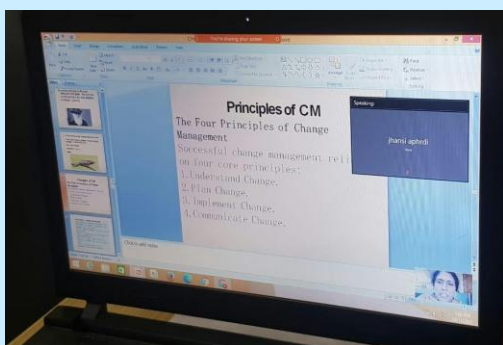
You're sharing your screen

Principles of CM

The Four Principles of Change Management

Successful change management reli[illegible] on four core principles:
1.Understand Change.
2.Plan Change.
3.Implement Change.
4.Communicate Change.

Speaking:

jhansi aphedi

Click to add notes